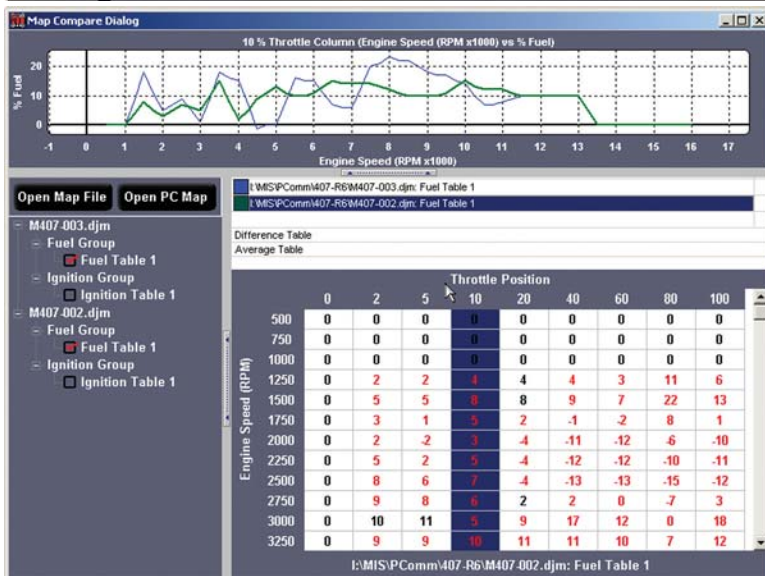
Map Compare Dialog

10 % Throttle Column (Engine Speed (RPM x1000) vs % Fuel)

% Fuel

20
10
0

-1 0 1 2 3 4 5 6 7 8 9 10 11 12 13 14 15 16 17

Engine Speed (RPM x1000)

Open Map File | Open PC Map

M407-003.djm
Fuel Group
Fuel Table 1
Ignition Group
Ignition Table 1
M407-002.djm
Fuel Group
Fuel Table 1
Ignition Group
Ignition Table 1

I:\MIS\PComm\407-R6\M407-003.djm: Fuel Table 1
I:\MIS\PComm\407-R6\M407-002.djm: Fuel Table 1
Difference Table
Average Table

Throttle Position

Engine Speed (RPM)

| | 0 | 2 | 5 | 10 | 20 | 40 | 60 | 80 | 100 |
|---|---|---|---|---|---|---|---|---|---|
| 500 | 0 | 0 | 0 | 0 | 0 | 0 | 0 | 0 | 0 |
| 750 | 0 | 0 | 0 | 0 | 0 | 0 | 0 | 0 | 0 |
| 1000 | 0 | 0 | 0 | 0 | 0 | 0 | 0 | 0 | 0 |
| 1250 | 0 | 2 | 2 | 4 | 4 | 4 | 3 | 11 | 6 |
| 1500 | 0 | 5 | 5 | 8 | 8 | 9 | 7 | 22 | 13 |
| 1750 | 0 | 3 | 1 | 5 | 2 | -1 | -2 | 8 | 1 |
| 2000 | 0 | 2 | -2 | 3 | -4 | -11 | -12 | -6 | -10 |
| 2250 | 0 | 5 | 2 | 5 | -4 | -12 | -12 | -10 | -11 |
| 2500 | 0 | 8 | 6 | 7 | -4 | -13 | -13 | -15 | -12 |
| 2750 | 0 | 9 | 8 | 6 | 2 | 2 | 0 | -7 | 3 |
| 3000 | 0 | 10 | 11 | 5 | 9 | 17 | 12 | 0 | 18 |
| 3250 | 0 | 9 | 9 | 10 | 11 | 11 | 10 | 7 | 12 |

I:\MIS\PComm\407-R6\M407-002.djm: Fuel Table 1